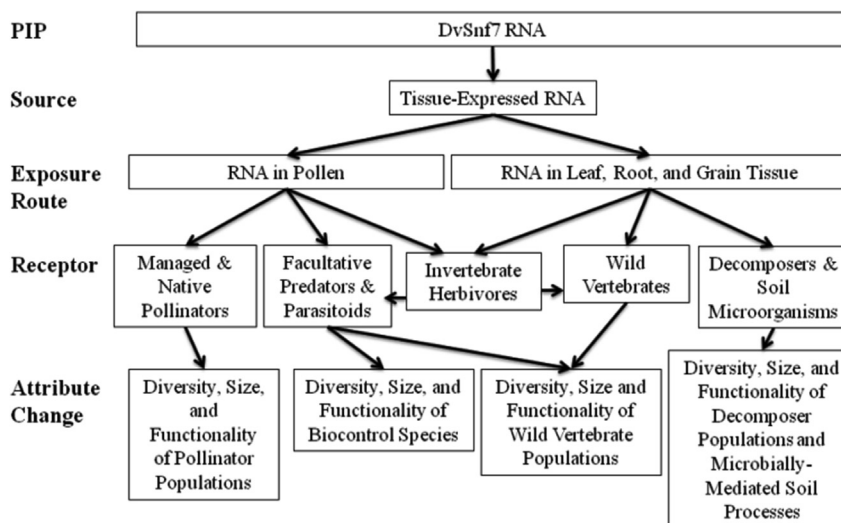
PIP

DvSnf7 RNA

Source

Tissue-Expressed RNA

Exposure Route

RNA in Pollen

RNA in Leaf, Root, and Grain Tissue

Receptor

Managed & Native Pollinators

Facultative Predators & Parasitoids

Invertebrate Herbivores

Wild Vertebrates

Decomposers & Soil Microorganisms

Attribute Change

Diversity, Size, and Functionality of Pollinator Populations

Diversity, Size, and Functionality of Biocontrol Species

Diversity, Size and Functionality of Wild Vertebrate Populations

Diversity, Size, and Functionality of Decomposer Populations and Microbially-Mediated Soil Processes